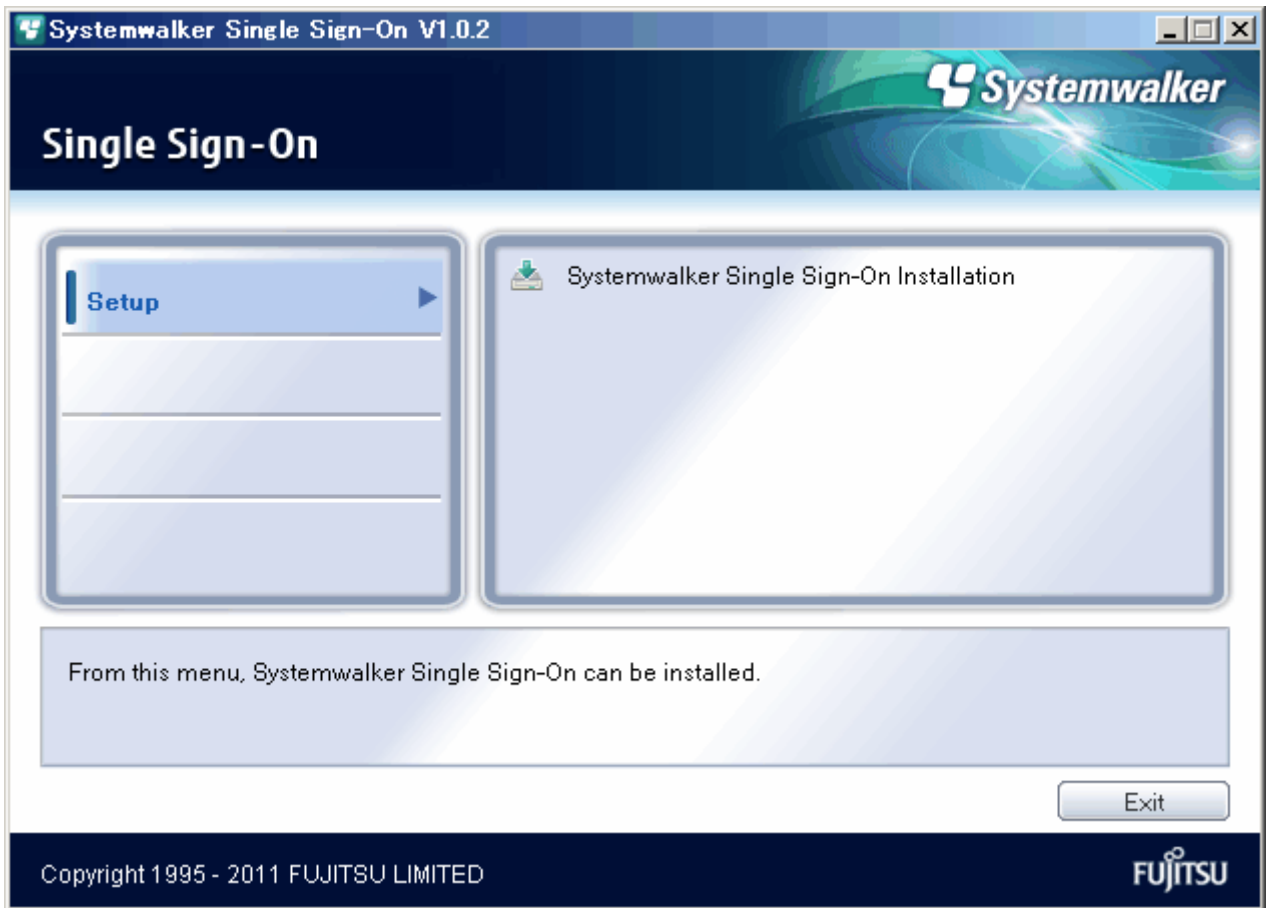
Systemwalker Single Sign-On V1.0.2

Systemwalker

Single Sign-On

Setup

Systemwalker Single Sign-On Installation

From this menu, Systemwalker Single Sign-On can be installed.

Exit

Copyright 1995 - 2011 FUJITSU LIMITED

FUJITSU